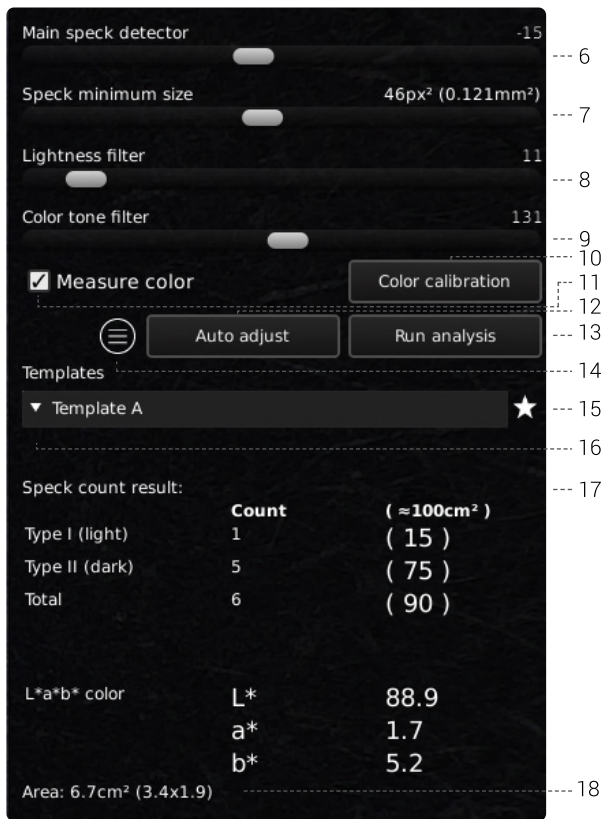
Main speck detector -15
6

Speck minimum size 46px² (0.121mm²)
7

Lightness filter 11
8

Color tone filter 131
9

10
✓ Measure color
Color calibration
11
12

Auto adjust
Run analysis
13

Templates
14

▼ Template A
★
15

16

Speck count result:
17

|  | Count | ( ≈100cm² ) |
|---|---|---|
| Type I (light) | 1 | ( 15 ) |
| Type II (dark) | 5 | ( 75 ) |
| Total | 6 | ( 90 ) |

L*a*b* color
L* 88.9
a* 1.7
b* 5.2

Area: 6.7cm² (3.4x1.9)
18